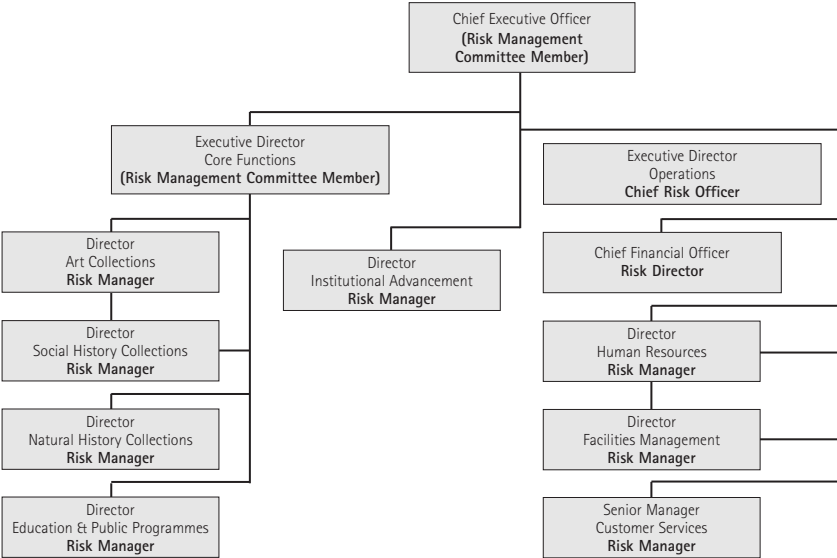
Chief Executive Officer
(Risk Management Committee Member)

Executive Director
Core Functions
(Risk Management Committee Member)

Director
Art Collections
Risk Manager

Director
Social History Collections
Risk Manager

Director
Natural History Collections
Risk Manager

Director
Education & Public Programmes
Risk Manager

Director
Institutional Advancement
Risk Manager

Executive Director
Operations
Chief Risk Officer

Chief Financial Officer
Risk Director

Director
Human Resources
Risk Manager

Director
Facilities Management
Risk Manager

Senior Manager
Customer Services
Risk Manager